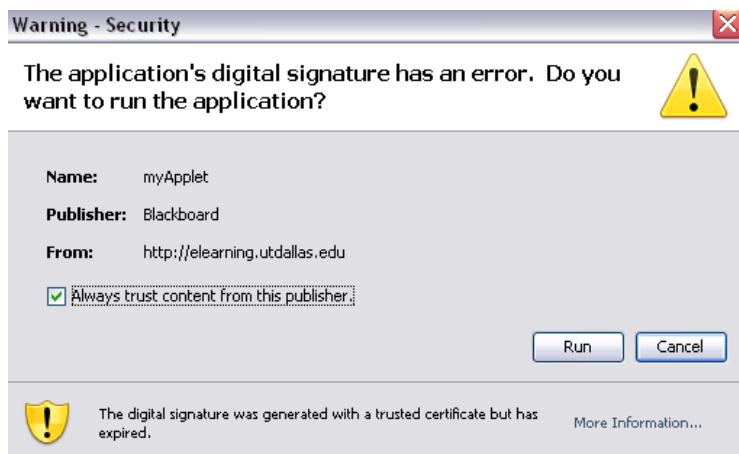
Warning - Security

The application's digital signature has an error. Do you want to run the application?

Name: myApplet

Publisher: Blackboard

From: http://elearning.utdallas.edu

Always trust content from this publisher.

Run

Cancel

The digital signature was generated with a trusted certificate but has expired.

More Information...